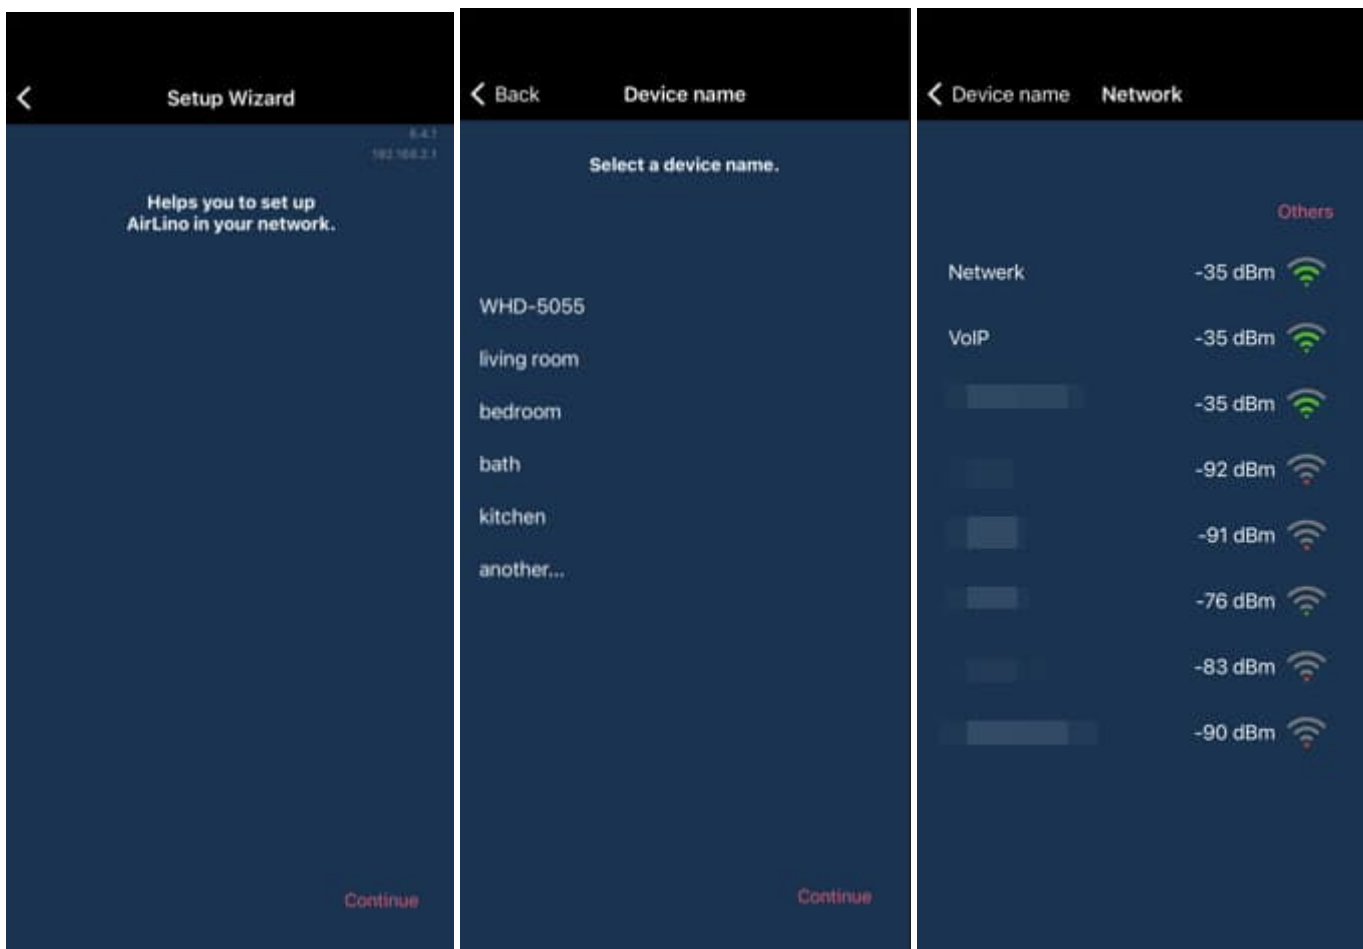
Setup Wizard

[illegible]
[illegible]

Helps you to set up AirLino in your network.

Continue

Back Device name

Select a device name.

WHD-5055

living room

bedroom

bath

kitchen

another...

Continue

Device name Network

Others

Netwerk -35 dBm

VoIP -35 dBm

-35 dBm

-92 dBm

-91 dBm

-76 dBm

-83 dBm

-90 dBm